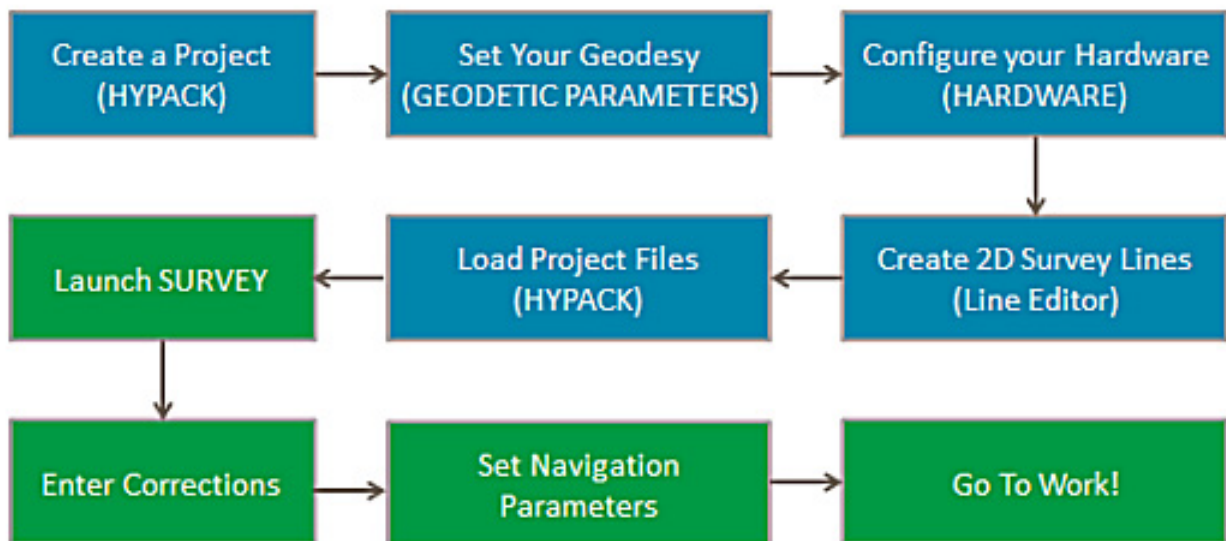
Create a Project
(HYPACK)

Set Your Geodesy
(GEODETIC PARAMETERS)

Configure your Hardware
(HARDWARE)

Create 2D Survey Lines
(Line Editor)

Load Project Files
(HYPACK)

Launch SURVEY

Enter Corrections

Set Navigation
Parameters

Go To Work!